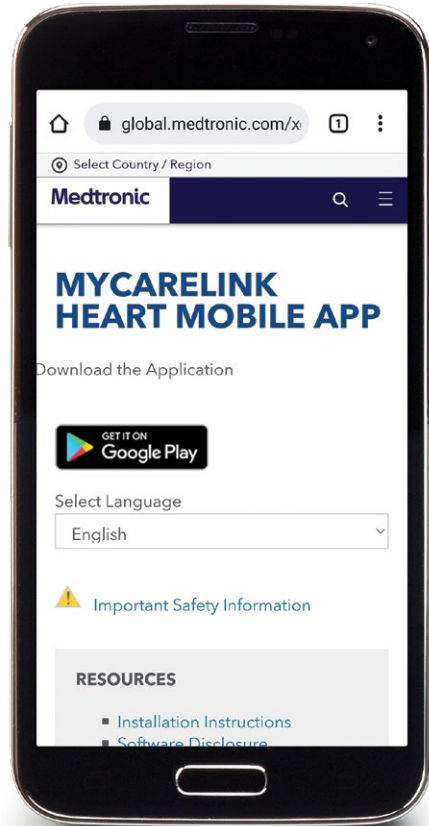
global.medtronic.com/x

1

Select Country / Region

Medtronic

MYCARELINK HEART MOBILE APP

Download the Application

GET IT ON
Google Play

Select Language

English

Important Safety Information

RESOURCES

Installation Instructions
Software Disclosure